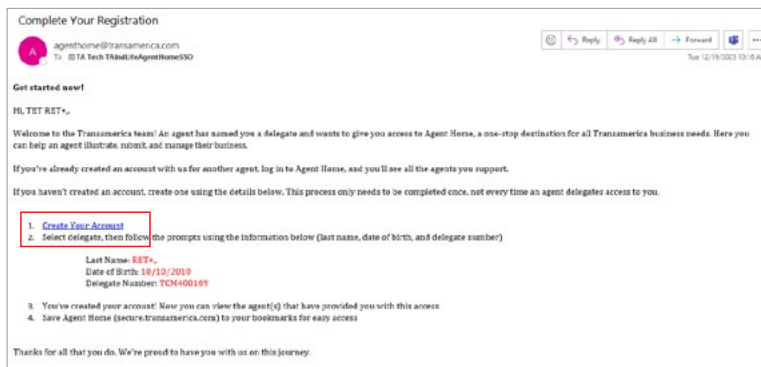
Complete Your Registration

A

agenthome@transamerica.com
To TA Tech TAIndLifeAgentHomeSSO

Reply | Reply All | Forward

Tue 12/19/2023 10:16 A

Got started now!

Hi, TET RET+,

Welcome to the Transamerica team! An agent has named you a delegate and wants to give you access to Agent Home, a one-stop destination for all Transamerica business needs. Here you can help an agent illustrate, submit, and manage their business.

If you've already created an account with us for another agent, log in to Agent Home, and you'll see all the agents you support.

If you haven't created an account, create one using the details below. This process only needs to be completed once, not every time an agent delegates access to you.

1. Create Your Account
2. Select delegate, then follow the prompts using the information below (last name, date of birth, and delegate number)

Last Name: RET+,
Date of Birth: 10/10/2010
Delegate Number: TCM400109

3. You've created your account! Now you can view the agent(s) that have provided you with this access
4. Save Agent Home (secure.transamerica.com) to your bookmarks for easy access

Thanks for all that you do. We're proud to have you with us on this journey.